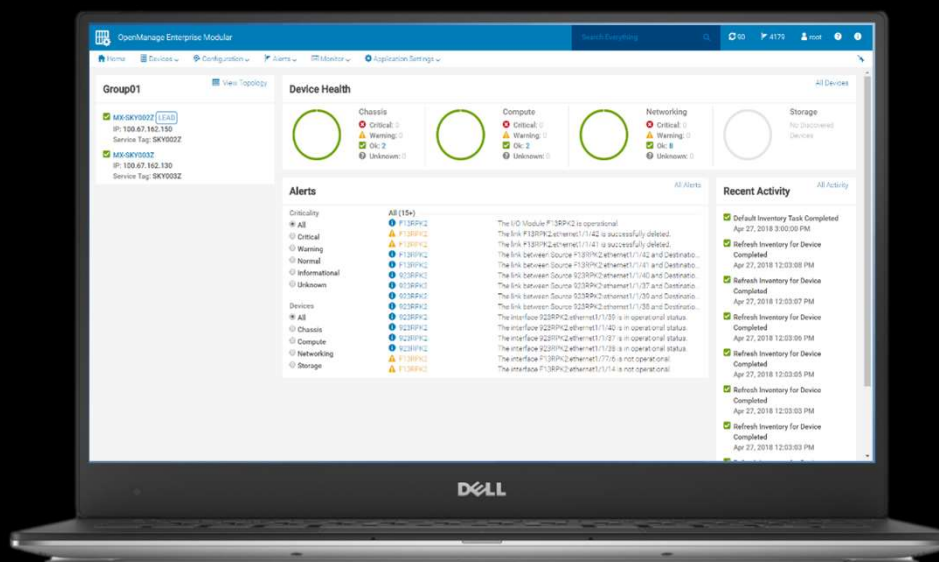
OpenManage Enterprise Modular

Search Everything

60 4179 root

Home Devices Configuration Alerts Monitor Application Settings

Group01

View Topology

MX-SKY002Z LEAD
IP: 100.67.162.150
Service Tag: SKY002Z

MX-SKY003Z
IP: 100.67.162.130
Service Tag: SKY003Z

Device Health

All Devices

Chassis
Critical: 0
Warning: 0
Ok: 2
Unknown: 0

Compute
Critical: 0
Warning: 0
Ok: 2
Unknown: 0

Networking
Critical: 0
Warning: 0
Ok: 8
Unknown: 0

Storage
No Discovered Devices

Alerts

All Alerts

Criticality
All
Critical
Warning
Normal
Informational
Unknown

Devices
All
Chassis
Compute
Networking
Storage

All (15+)

| | |
|---|---|
| F13RPK2 | The I/O Module F13RPK2 is operational |
| F13RPK2 | The link F13RPK2:ethernet1/1/42 is successfully deleted. |
| F13RPK2 | The link F13RPK2:ethernet1/1/41 is successfully deleted. |
| F13RPK2 | The link between Source F13RPK2:ethernet1/1/42 and Destinatio... |
| F13RPK2 | The link between Source F13RPK2:ethernet1/1/41 and Destinatio... |
| 923RPK2 | The link between Source 923RPK2:ethernet1/1/40 and Destinatio... |
| 923RPK2 | The link between Source 923RPK2:ethernet1/1/37 and Destinatio... |
| 923RPK2 | The link between Source 923RPK2:ethernet1/1/39 and Destinatio... |
| 923RPK2 | The link between Source 923RPK2:ethernet1/1/38 and Destinatio... |
| 923RPK2 | The interface 923RPK2:ethernet1/1/39 is in operational status. |
| 923RPK2 | The interface 923RPK2:ethernet1/1/40 is in operational status. |
| 923RPK2 | The interface 923RPK2:ethernet1/1/37 is in operational status. |
| 923RPK2 | The interface 923RPK2:ethernet1/1/38 is in operational status. |
| F13RPK2 | The interface F13RPK2:ethernet1/1/7:6 is not operational |
| F13RPK2 | The interface F13RPK2:ethernet1/1/14 is not operational |

Recent Activity

All Activity

Default Inventory Task Completed
Apr 27, 2018 3:00:00 PM

Refresh Inventory for Device Completed
Apr 27, 2018 12:03:08 PM

Refresh Inventory for Device Completed
Apr 27, 2018 12:03:07 PM

Refresh Inventory for Device Completed
Apr 27, 2018 12:03:06 PM

Refresh Inventory for Device Completed
Apr 27, 2018 12:03:05 PM

Refresh Inventory for Device Completed
Apr 27, 2018 12:03:03 PM

Refresh Inventory for Device Completed
Apr 27, 2018 12:03:03 PM

DELL